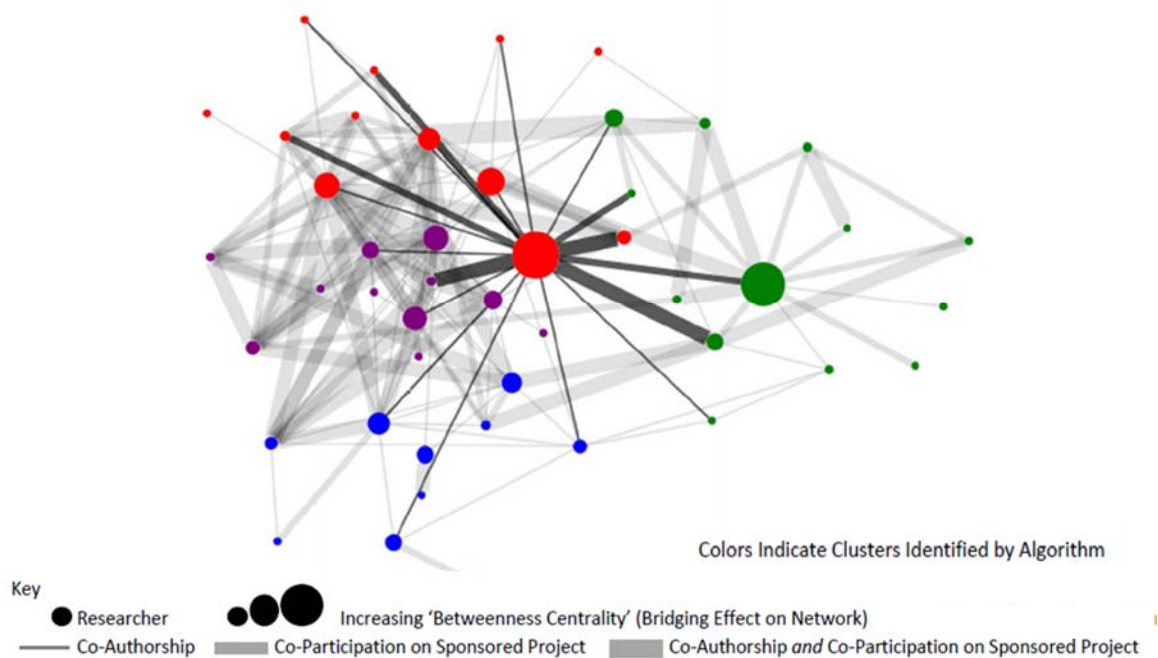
Colors Indicate Clusters Identified by Algorithm

Key

Researcher

Increasing 'Betweenness Centrality' (Bridging Effect on Network)

Co-Authorship

Co-Participation on Sponsored Project

Co-Authorship and Co-Participation on Sponsored Project